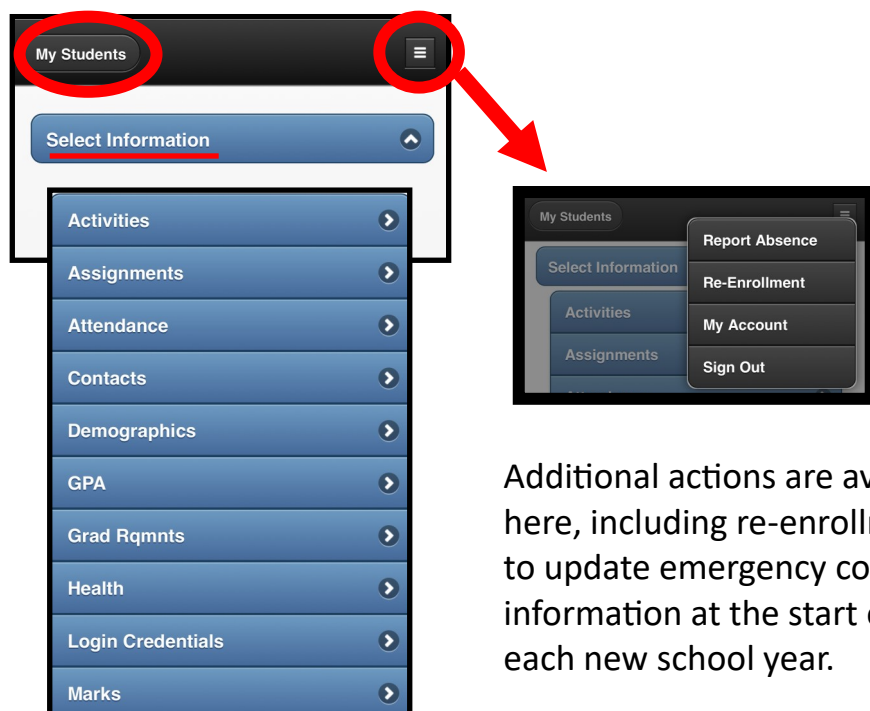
My Students

Select Information

Activities

Assignments

Attendance

Contacts

Demographics

GPA

Grad Rqmnts

Health

Login Credentials

Marks

My Students

Select Information

Activities

Assignments

Report Absence

Re-Enrollment

My Account

Sign Out

Additional actions are av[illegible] here, including re-enroll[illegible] to update emergency co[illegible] information at the start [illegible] each new school year.